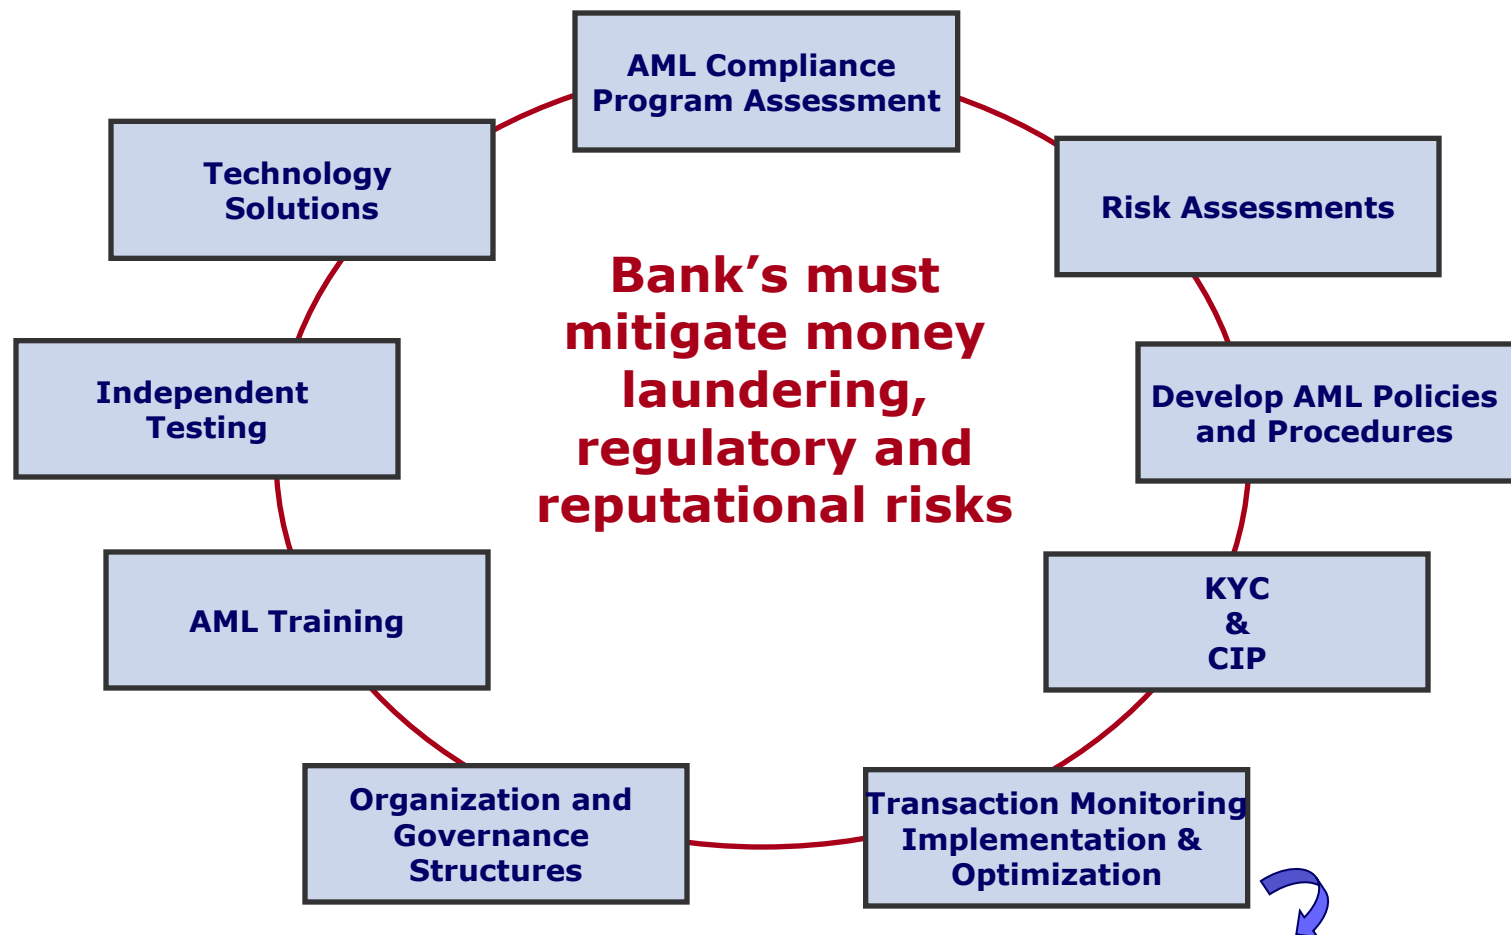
AML Compliance Program Assessment

Risk Assessments

Develop AML Policies and Procedures

KYC & CIP

Transaction Monitoring Implementation & Optimization

Organization and Governance Structures

AML Training

Independent Testing

Technology Solutions

Bank’s must mitigate money laundering, regulatory and reputational risks